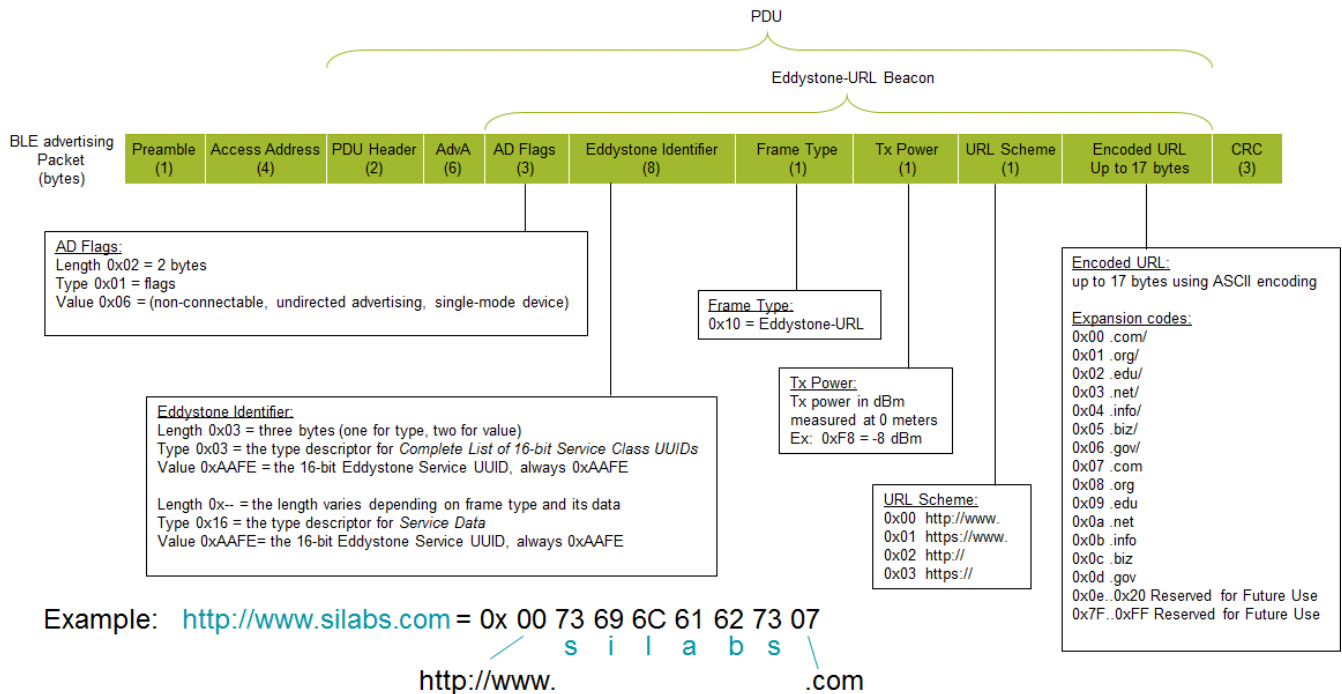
PDU

Eddystone-URL Beacon

BLE advertising Packet (bytes)

| Preamble (1) | Access Address (4) | PDU Header (2) | AdvA (6) | AD Flags (3) | Eddystone Identifier (8) | Frame Type (1) | Tx Power (1) | URL Scheme (1) | Encoded URL Up to 17 bytes | CRC (3) |
|---|---|---|---|---|---|---|---|---|---|---|

AD Flags:
Length 0x02 = 2 bytes
Type 0x01 = flags
Value 0x06 = (non-connectable, undirected advertising, single-mode device)

Frame Type:
0x10 = Eddystone-URL

Tx Power:
Tx power in dBm measured at 0 meters
Ex: 0xF8 = -8 dBm

Eddystone Identifier:
Length 0x03 = three bytes (one for type, two for value)
Type 0x03 = the type descriptor for Complete List of 16-bit Service Class UUIDs
Value 0xAAFE = the 16-bit Eddystone Service UUID, always 0xAAFE

Length 0x-- = the length varies depending on frame type and its data
Type 0x16 = the type descriptor for Service Data
Value 0xAAFE= the 16-bit Eddystone Service UUID, always 0xAAFE

URL Scheme:
0x00 http://www.
0x01 https://www.
0x02 http://
0x03 https://

Encoded URL:
up to 17 bytes using ASCII encoding

Expansion codes:
0x00 .com/
0x01 .org/
0x02 .edu/
0x03 .net/
0x04 .info/
0x05 .biz/
0x06 .gov/
0x07 .com
0x08 .org
0x09 .edu
0x0a .net
0x0b .info
0x0c .biz
0x0d .gov
0x0e..0x20 Reserved for Future Use
0x7F..0xFF Reserved for Future Use

Example: http://www.silabs.com = 0x 00 73 69 6C 61 62 73 07
s i l a b s
http://www. .com